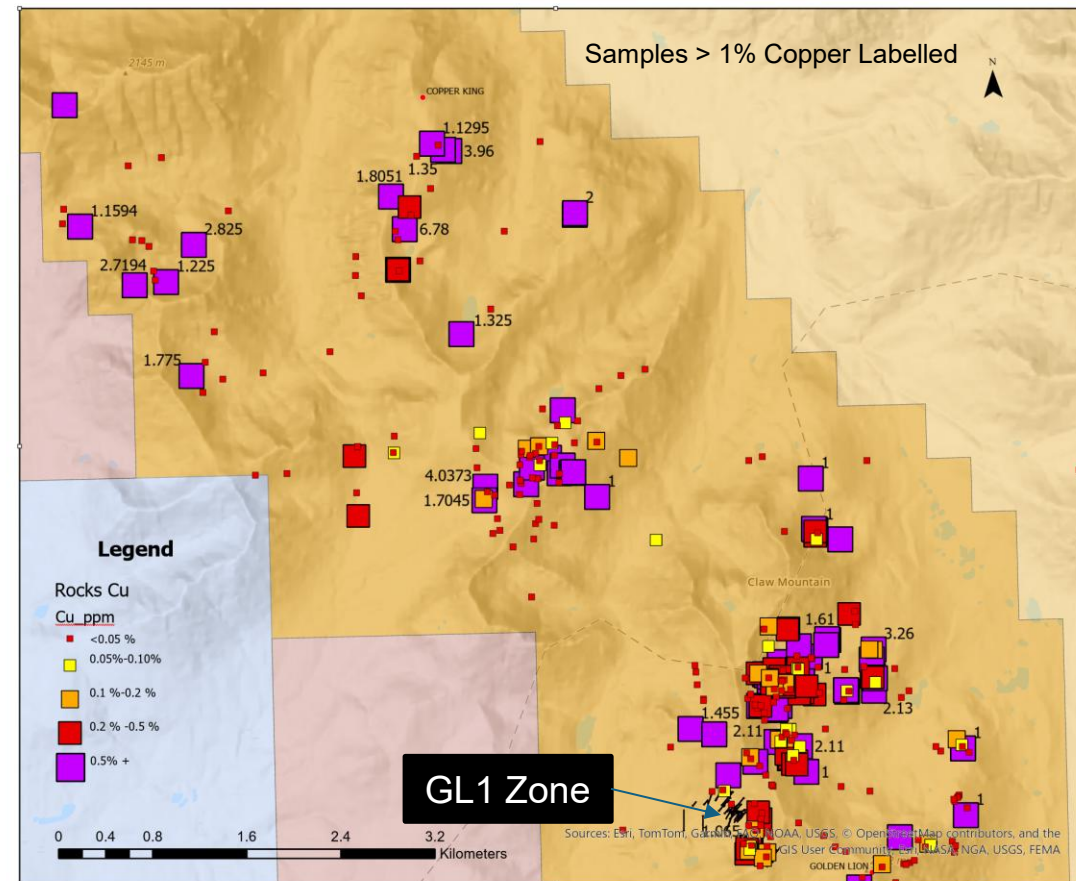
Samples > 1% Copper Labelled

N

2145 m

COPPER KING

1.1295
3.96
1.35
1.8051
6.78
2
1.1594
2.825
2.7194
1.225
1.325
1.775
4.0373
1.7045
1
1
1
Claw Mountain
1.61
3.26
1
1.455
2.11
2.13
2.11
1
1
1

Legend
Rocks Cu
Cu_ppm
<0.05 %
0.05%-0.10%
0.1 %-0.2 %
0.2 % -0.5 %
0.5% +

GL1 Zone

0 0.4 0.8 1.6 2.4 3.2 Kilometers

Sources: Esri, TomTom, Garmin, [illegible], NOAA, USGS, © OpenStreetMap contributors, and the GIS User Community, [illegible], NGA, USGS, FEMA

GOLDEN LION